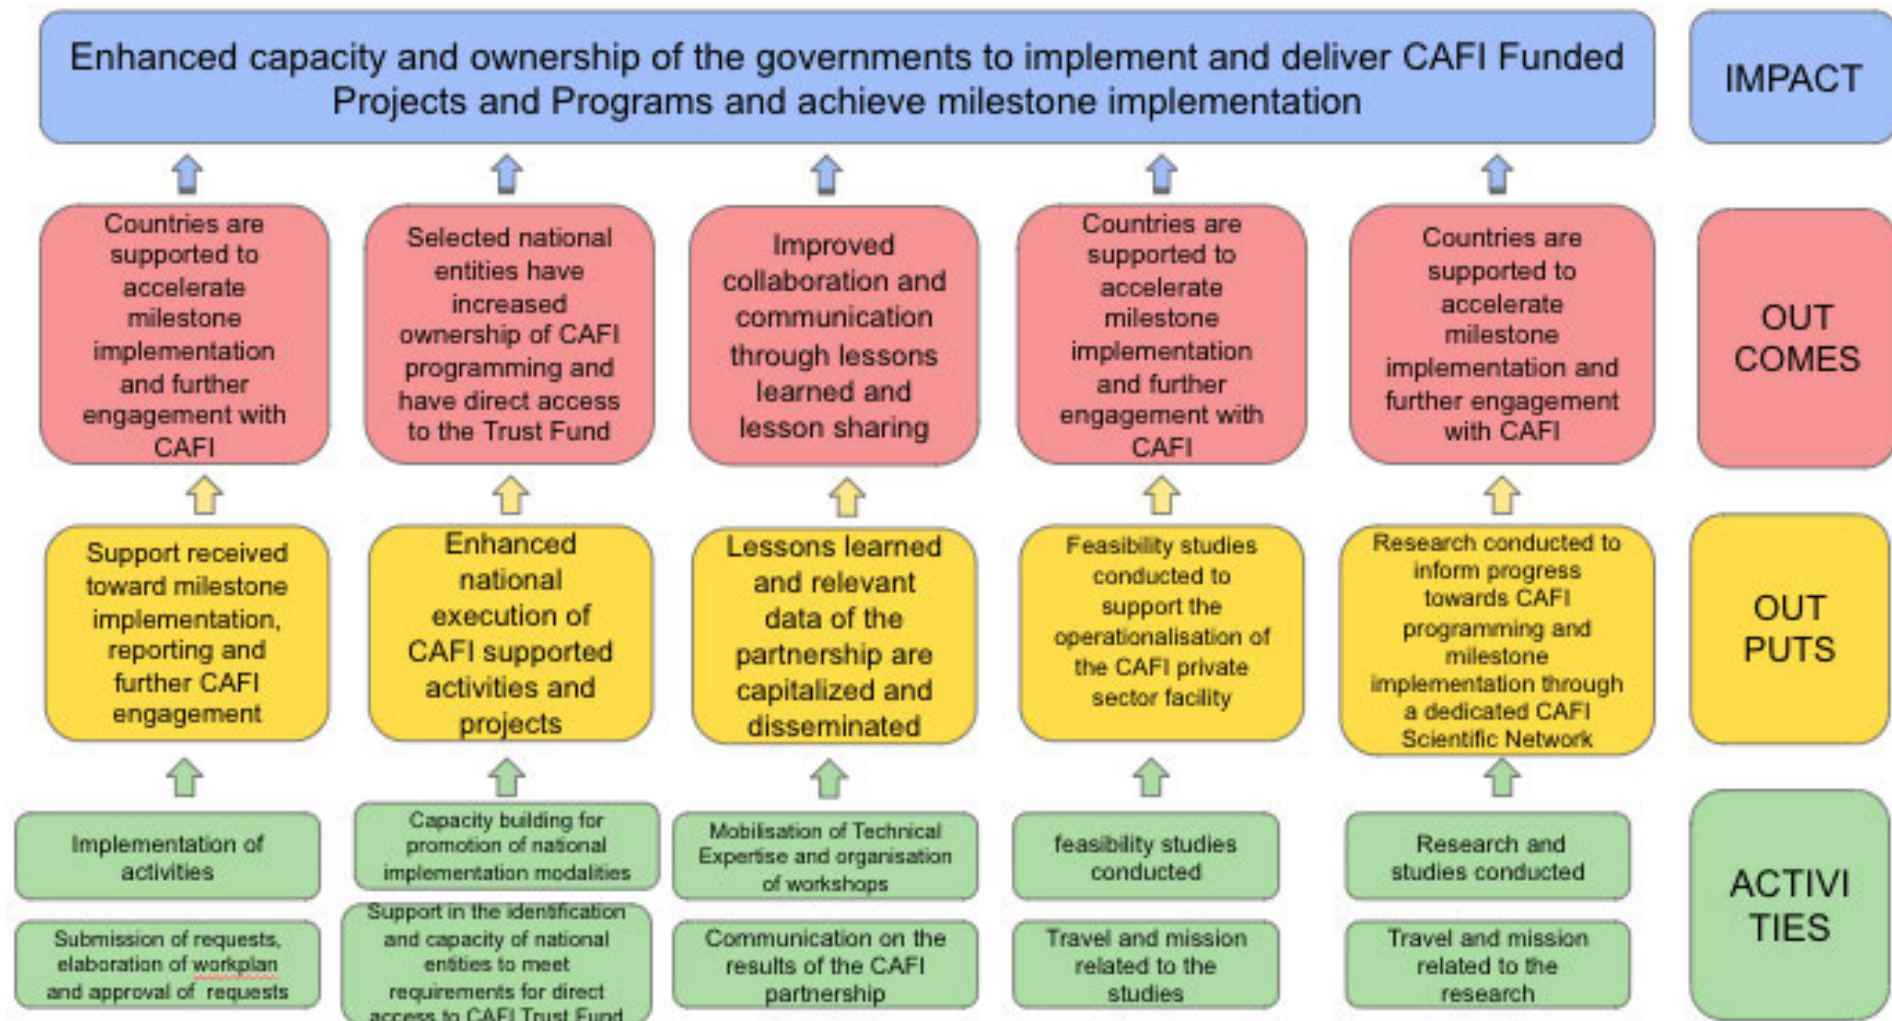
Enhanced capacity and ownership of the governments to implement and deliver CAFI Funded Projects and Programs and achieve milestone implementation

IMPACT

Countries are supported to accelerate milestone implementation and further engagement with CAFI

Selected national entities have increased ownership of CAFI programming and have direct access to the Trust Fund

Improved collaboration and communication through lessons learned and lesson sharing

Countries are supported to accelerate milestone implementation and further engagement with CAFI

Countries are supported to accelerate milestone implementation and further engagement with CAFI

OUT COMES

Support received toward milestone implementation, reporting and further CAFI engagement

Enhanced national execution of CAFI supported activities and projects

Lessons learned and relevant data of the partnership are capitalized and disseminated

Feasibility studies conducted to support the operationalisation of the CAFI private sector facility

Research conducted to inform progress towards CAFI programming and milestone implementation through a dedicated CAFI Scientific Network

OUT PUTS

Implementation of activities

Submission of requests, elaboration of workplan and approval of requests

Capacity building for promotion of national implementation modalities

Support in the identification and capacity of national entities to meet requirements for direct access to CAFI Trust Fund

Mobilisation of Technical Expertise and organisation of workshops

Communication on the results of the CAFI partnership

feasibility studies conducted

Travel and mission related to the studies

Research and studies conducted

Travel and mission related to the research

ACTIVI TIES